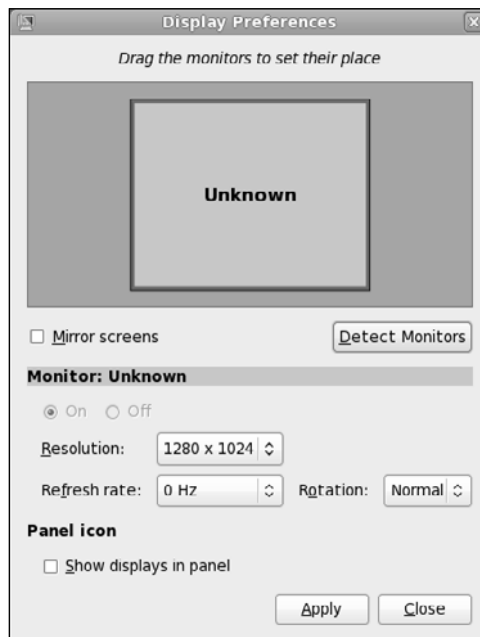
Display Preferences

Drag the monitors to set their place

Unknown

Mirror screens

Detect Monitors

Monitor: Unknown

On Off

Resolution: 1280 x 1024

Refresh rate: 0 Hz Rotation: Normal

Panel icon

Show displays in panel

Apply Close